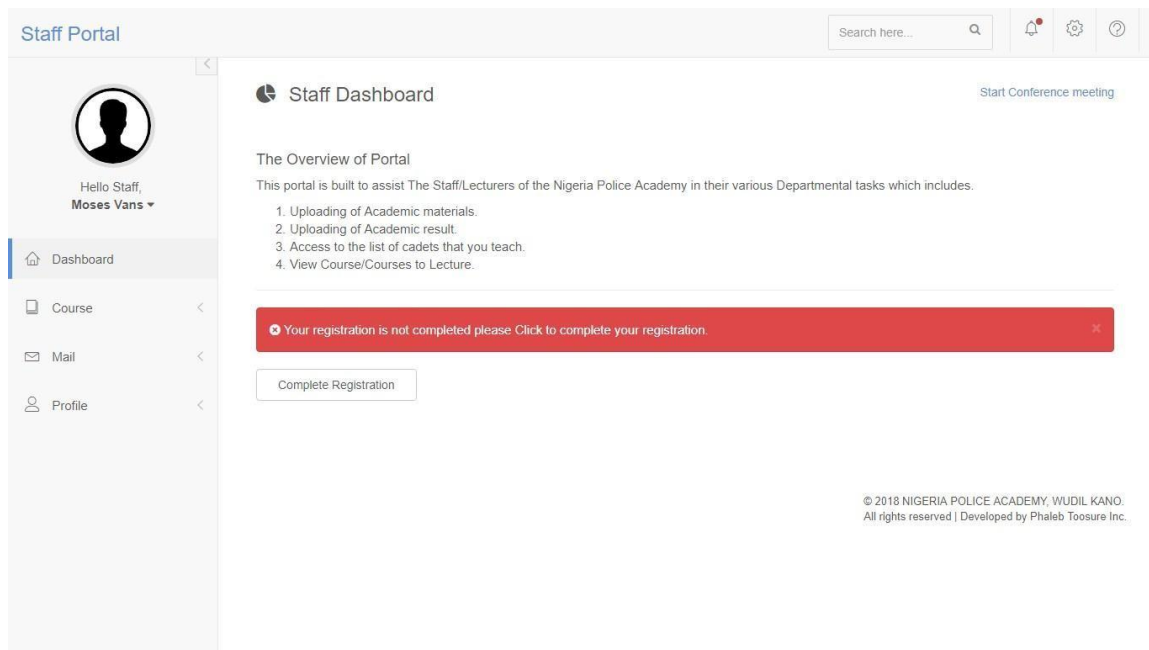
Staff Portal

Search here...

Hello Staff,
Moses Vans

Dashboard

Course

Mail

Profile

Staff Dashboard

Start Conference meeting

The Overview of Portal

This portal is built to assist The Staff/Lecturers of the Nigeria Police Academy in their various Departmental tasks which includes.

1. Uploading of Academic materials.
2. Uploading of Academic result.
3. Access to the list of cadets that you teach.
4. View Course/Courses to Lecture.

Your registration is not completed please Click to complete your registration.

×

Complete Registration

© 2018 NIGERIA POLICE ACADEMY, WUDIL KANO.
All rights reserved | Developed by Phaleb Toosure Inc.